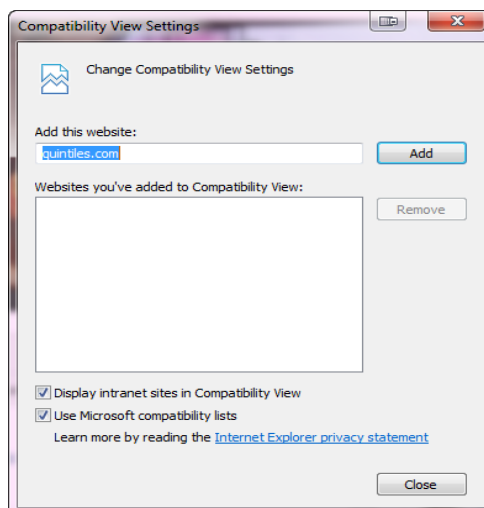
Compatibility View Settings

Change Compatibility View Settings

Add this website:

quintiles.com

Add

Websites you've added to Compatibility View:

Remove

Display intranet sites in Compatibility View

Use Microsoft compatibility lists

Learn more by reading the Internet Explorer privacy statement

Close